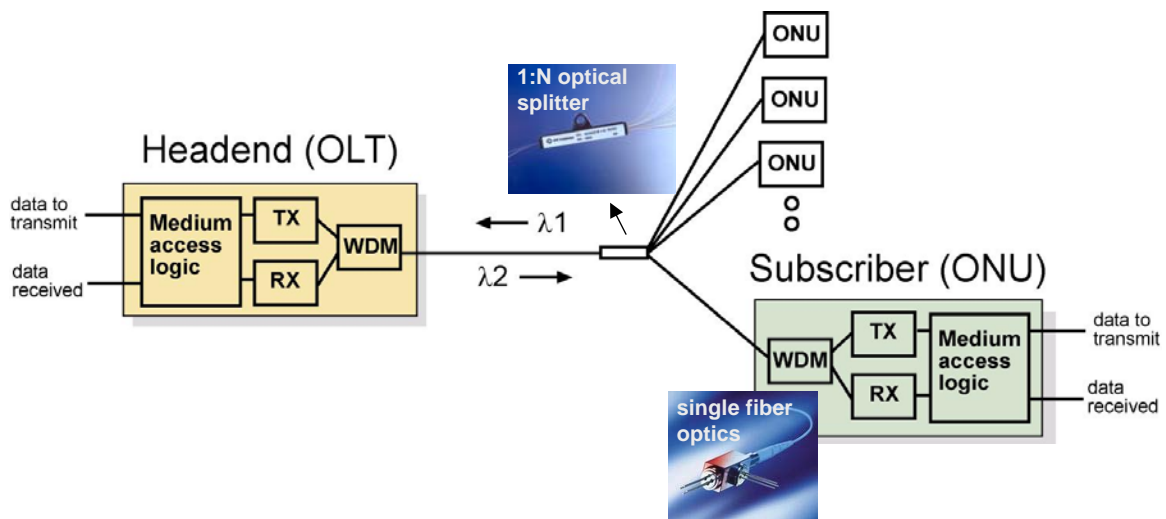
1:N optical splitter

ONU

ONU

ONU

Headend (OLT)

data to transmit

data received

Medium access logic

TX

RX

WDM

$\lambda1$

$\lambda2$

Subscriber (ONU)

WDM

TX

RX

Medium access logic

data to transmit

data received

single fiber optics